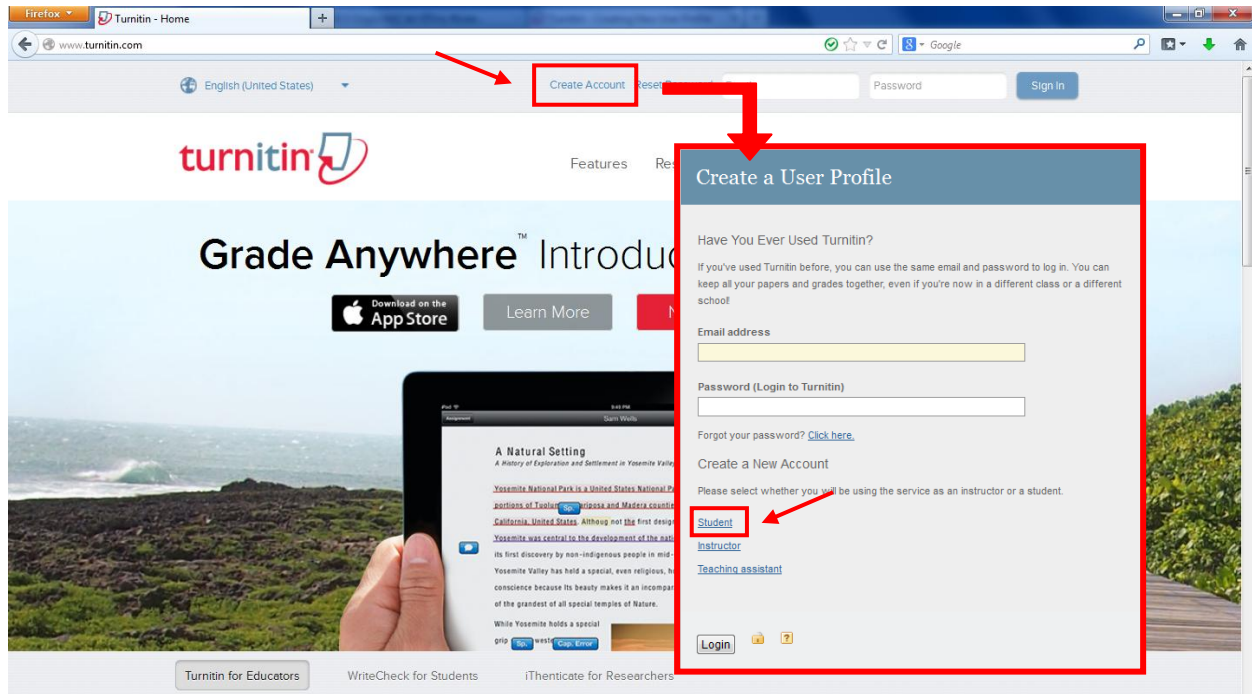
Firefox
Turnitin - Home
+
www.turnitin.com
Google

English (United States)
Create Account
Reset
Password
Sign In

turnitin
Features
Res

Grade Anywhere™ Introduc
Download on the App Store
Learn More

A Natural Setting
A History of Exploration and Settlement in Yosemite Valley
Yosemite National Park is a United States National P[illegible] portions of Tuolu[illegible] Mariposa and Madera counti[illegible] California, United States. Althoug not the first design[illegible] Yosemite was central to the development of the nati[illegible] its first discovery by non-indigenous people in mid-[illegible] Yosemite Valley has held a special, even religious, h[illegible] conscience because its beauty makes it an incompar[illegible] of the grandest of all special temples of Nature.
While Yosemite holds a special grip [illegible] weste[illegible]
Sp.
Sp.
Cap. Error

Turnitin for Educators
WriteCheck for Students
iThenticate for Researchers

Create a User Profile

Have You Ever Used Turnitin?
If you've used Turnitin before, you can use the same email and password to log in. You can keep all your papers and grades together, even if you're now in a different class or a different school!

Email address

Password (Login to Turnitin)

Forgot your password? Click here.

Create a New Account
Please select whether you will be using the service as an instructor or a student.

Student
Instructor
Teaching assistant

Login
?